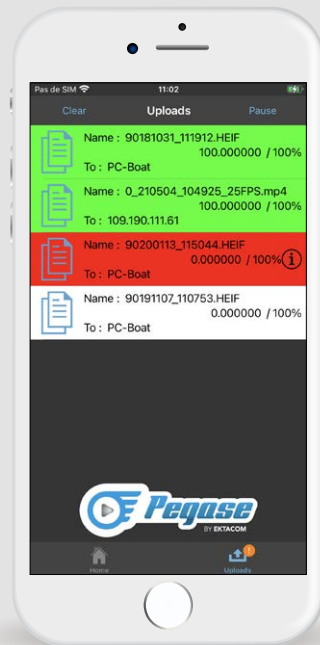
Pas de SIM
11:02

Clear
Uploads
Pause

Name : 90181031_111912.HEIF
100.000000 / 100%
To : PC-Boat

Name : 0_210504_104925_25FPS.mp4
100.000000 / 100%
To : 109.190.111.61

Name : 90200113_115044.HEIF
0.000000 / 100%
To : PC-Boat

Name : 90191107_110753.HEIF
0.000000 / 100%
To : PC-Boat

Pegase
BY EKTACOM

Home
Uploads